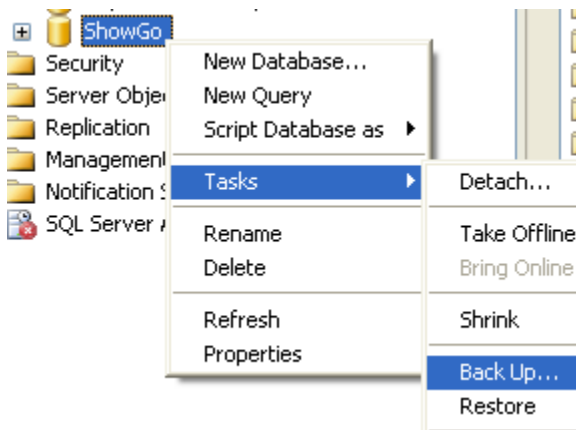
ShowGo
Security
Server Objec
Replication
Management
Notification S
SQL Server A

New Database...
New Query
Script Database as
Tasks
Rename
Delete
Refresh
Properties

Detach...
Take Offline
Bring Online
Shrink
Back Up...
Restore